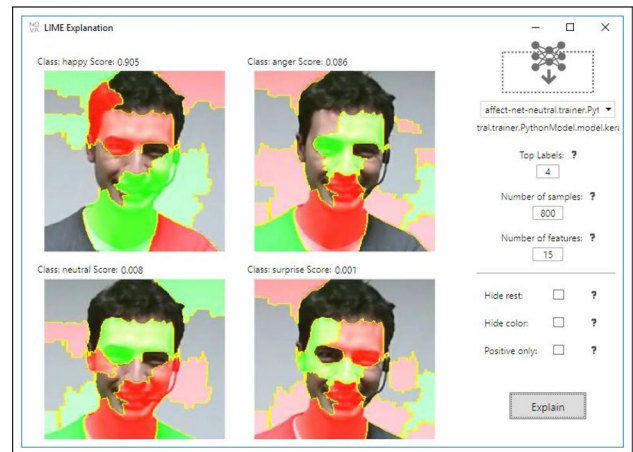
LIME Explanation

Class: happy Score: 0.905

Class: anger Score: 0.086

Class: neutral Score: 0.008

Class: surprise Score: 0.001

affect-net-neutral.trainer.Pyt

tral.trainer.PythonModel.model.kera

Top Labels: ?

4

Number of samples: ?

800

Number of features: ?

15

Hide rest: ?

Hide color: ?

Positive only: ?

Explain